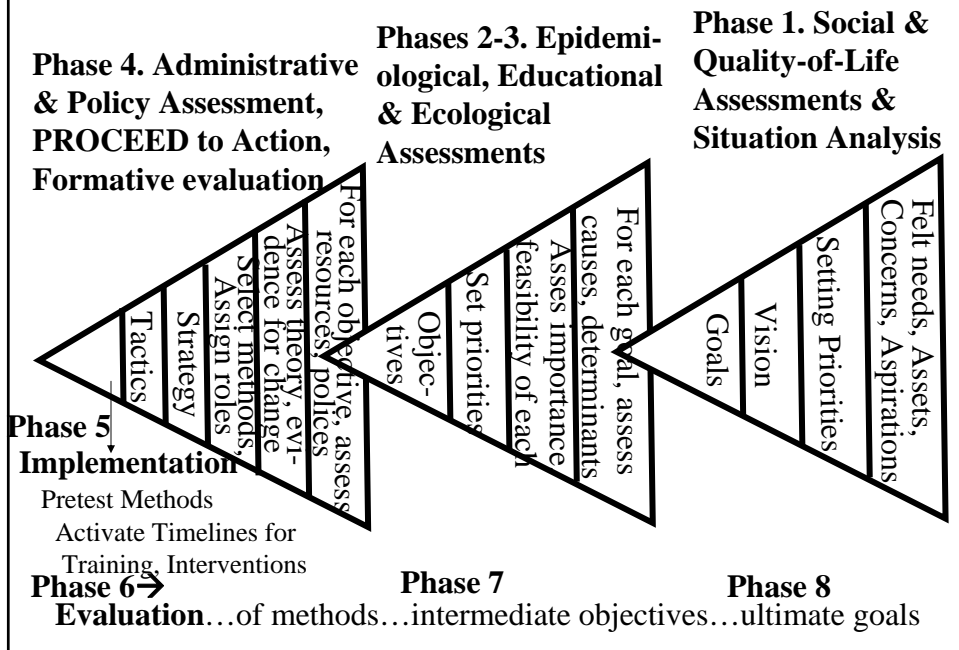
Phase 4. Administrative & Policy Assessment, PROCEED to Action, Formative evaluation

Phases 2-3. Epidemiological, Educational & Ecological Assessments

Phase 1. Social & Quality-of-Life Assessments & Situation Analysis

For each objective, assess resources, polices

Assess theory, evidence for change

Select methods, Assign roles

Strategy

Tactics

For each goal, assess causes, determinants

Asses importance feasibility of each

Set priorities

Objectives

Felt needs, Assets, Concerns, Aspirations

Setting Priorities

Vision

Goals

Phase 5 Implementation

Pretest Methods

Activate Timelines for Training, Interventions

Phase 6$\rightarrow$

Phase 7

Phase 8

Evaluation…of methods…intermediate objectives…ultimate goals